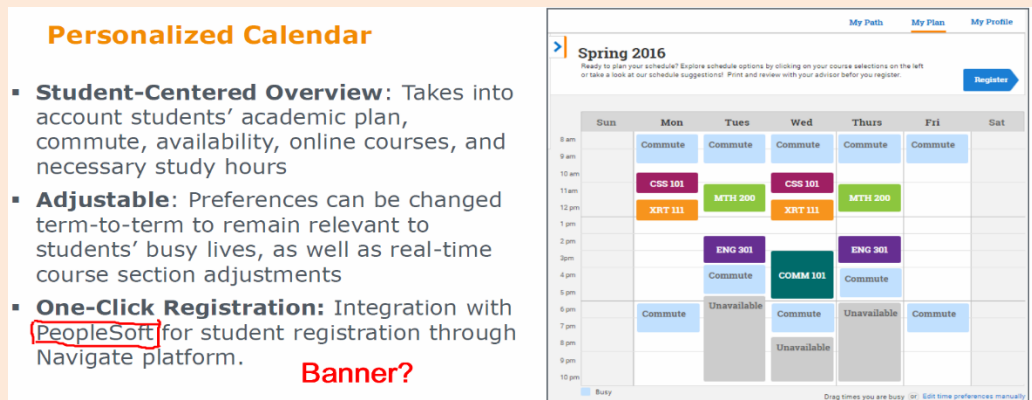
Personalized Calendar

Student-Centered Overview: Takes into account students' academic plan, commute, availability, online courses, and necessary study hours

Adjustable: Preferences can be changed term-to-term to remain relevant to students' busy lives, as well as real-time course section adjustments

One-Click Registration: Integration with PeopleSoft for student registration through Navigate platform.

Banner?

My Path My Plan My Profile

Spring 2016

Ready to plan your schedule? Explore schedule options by clicking on your course selections on the left or take a look at our schedule suggestions! Print and review with your advisor before you register.

Register

| | Sun | Mon | Tues | Wed | Thurs | Fri | Sat |
|---|---|---|---|---|---|---|---|
| 8 am | | Commute | Commute | Commute | Commute | Commute | |
| 9 am | | | | | | | |
| 10 am | | | | | | | |
| 11am | | CSS 101 | MTH 200 | CSS 101 | MTH 200 | | |
| 12 pm | | XRT 111 | | XRT 111 | | | |
| 1 pm | | | | | | | |
| 2 pm | | | ENG 301 | | ENG 301 | | |
| 3pm | | | | COMM 101 | | | |
| 4 pm | | | Commute | | Commute | | |
| 5 pm | | | | | | | |
| 6 pm | | Commute | Unavailable | Commute | Unavailable | Commute | |
| 7 pm | | | | | | | |
| 8 pm | | | | Unavailable | | | |
| 9 pm | | | | | | | |
| 10 pm | | | | | | | |

Busy

Drag times you are busy or Edit time preferences manually